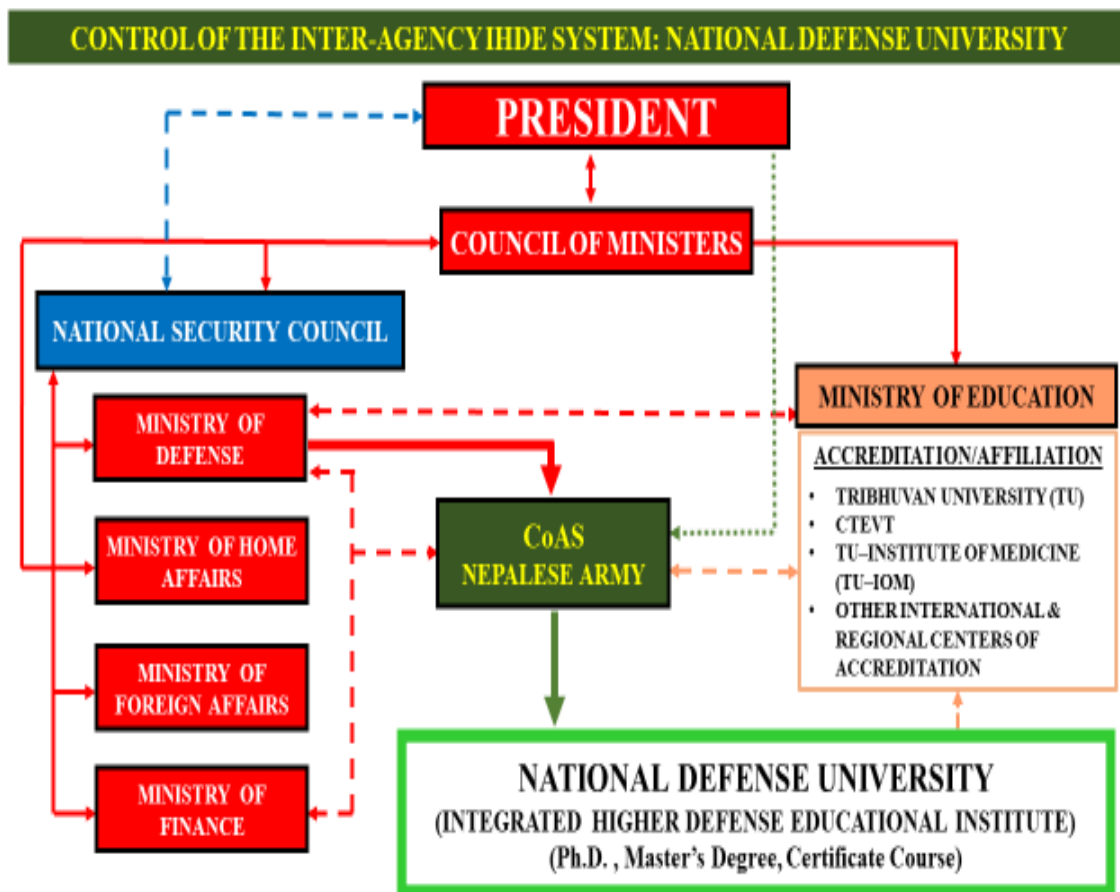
CONTROL OF THE INTER-AGENCY IHDE SYSTEM: NATIONAL DEFENSE UNIVERSITY

PRESIDENT

COUNCIL OF MINISTERS

NATIONAL SECURITY COUNCIL

MINISTRY OF EDUCATION

MINISTRY OF DEFENSE

ACCREDITATION/AFFILIATION
• TRIBHUVAN UNIVERSITY (TU)
• CTEVT
• TU–INSTITUTE OF MEDICINE (TU–IOM)
• OTHER INTERNATIONAL & REGIONAL CENTERS OF ACCREDITATION

CoAS
NEPALESE ARMY

MINISTRY OF HOME AFFAIRS

MINISTRY OF FOREIGN AFFAIRS

MINISTRY OF FINANCE

NATIONAL DEFENSE UNIVERSITY
(INTEGRATED HIGHER DEFENSE EDUCATIONAL INSTITUTE)
(Ph.D. , Master's Degree, Certificate Course)